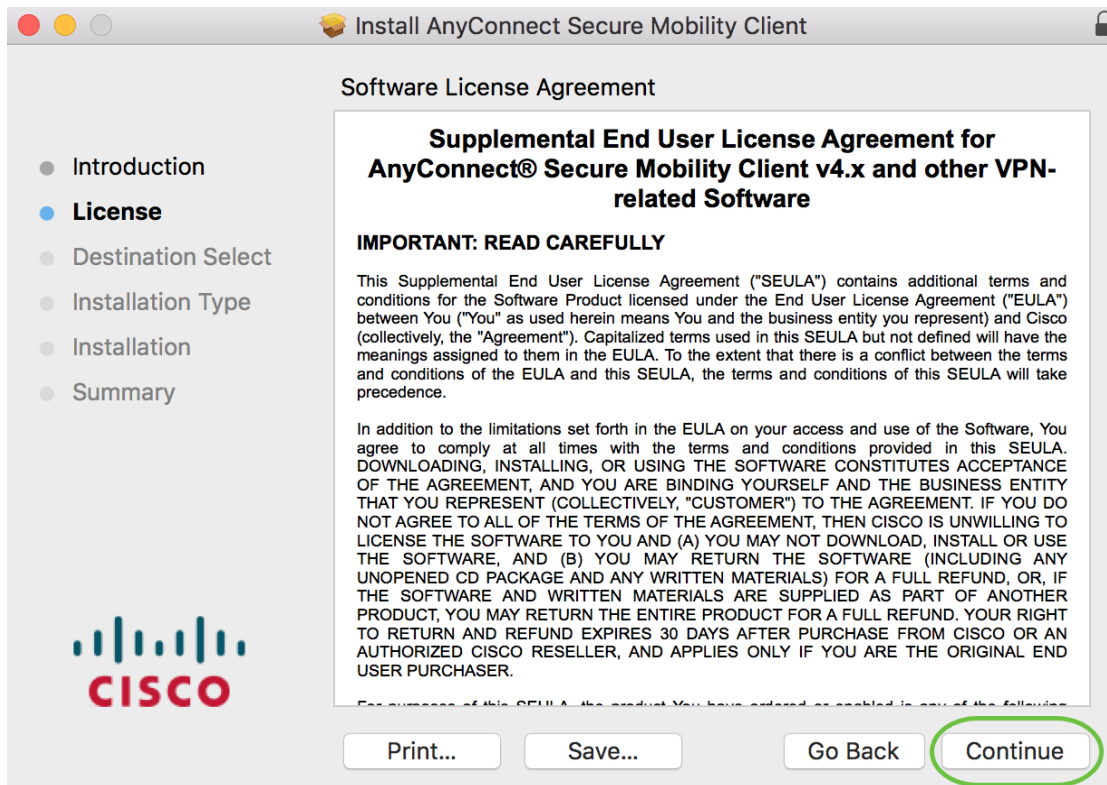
Install AnyConnect Secure Mobility Client

Software License Agreement

Introduction
License
Destination Select
Installation Type
Installation
Summary

Supplemental End User License Agreement for AnyConnect® Secure Mobility Client v4.x and other VPN-related Software

IMPORTANT: READ CAREFULLY

This Supplemental End User License Agreement ("SEULA") contains additional terms and conditions for the Software Product licensed under the End User License Agreement ("EULA") between You ("You" as used herein means You and the business entity you represent) and Cisco (collectively, the "Agreement"). Capitalized terms used in this SEULA but not defined will have the meanings assigned to them in the EULA. To the extent that there is a conflict between the terms and conditions of the EULA and this SEULA, the terms and conditions of this SEULA will take precedence.

In addition to the limitations set forth in the EULA on your access and use of the Software, You agree to comply at all times with the terms and conditions provided in this SEULA. DOWNLOADING, INSTALLING, OR USING THE SOFTWARE CONSTITUTES ACCEPTANCE OF THE AGREEMENT, AND YOU ARE BINDING YOURSELF AND THE BUSINESS ENTITY THAT YOU REPRESENT (COLLECTIVELY, "CUSTOMER") TO THE AGREEMENT. IF YOU DO NOT AGREE TO ALL OF THE TERMS OF THE AGREEMENT, THEN CISCO IS UNWILLING TO LICENSE THE SOFTWARE TO YOU AND (A) YOU MAY NOT DOWNLOAD, INSTALL OR USE THE SOFTWARE, AND (B) YOU MAY RETURN THE SOFTWARE (INCLUDING ANY UNOPENED CD PACKAGE AND ANY WRITTEN MATERIALS) FOR A FULL REFUND, OR, IF THE SOFTWARE AND WRITTEN MATERIALS ARE SUPPLIED AS PART OF ANOTHER PRODUCT, YOU MAY RETURN THE ENTIRE PRODUCT FOR A FULL REFUND. YOUR RIGHT TO RETURN AND REFUND EXPIRES 30 DAYS AFTER PURCHASE FROM CISCO OR AN AUTHORIZED CISCO RESELLER, AND APPLIES ONLY IF YOU ARE THE ORIGINAL END USER PURCHASER.

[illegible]

cisco

Print...
Save...
Go Back
Continue